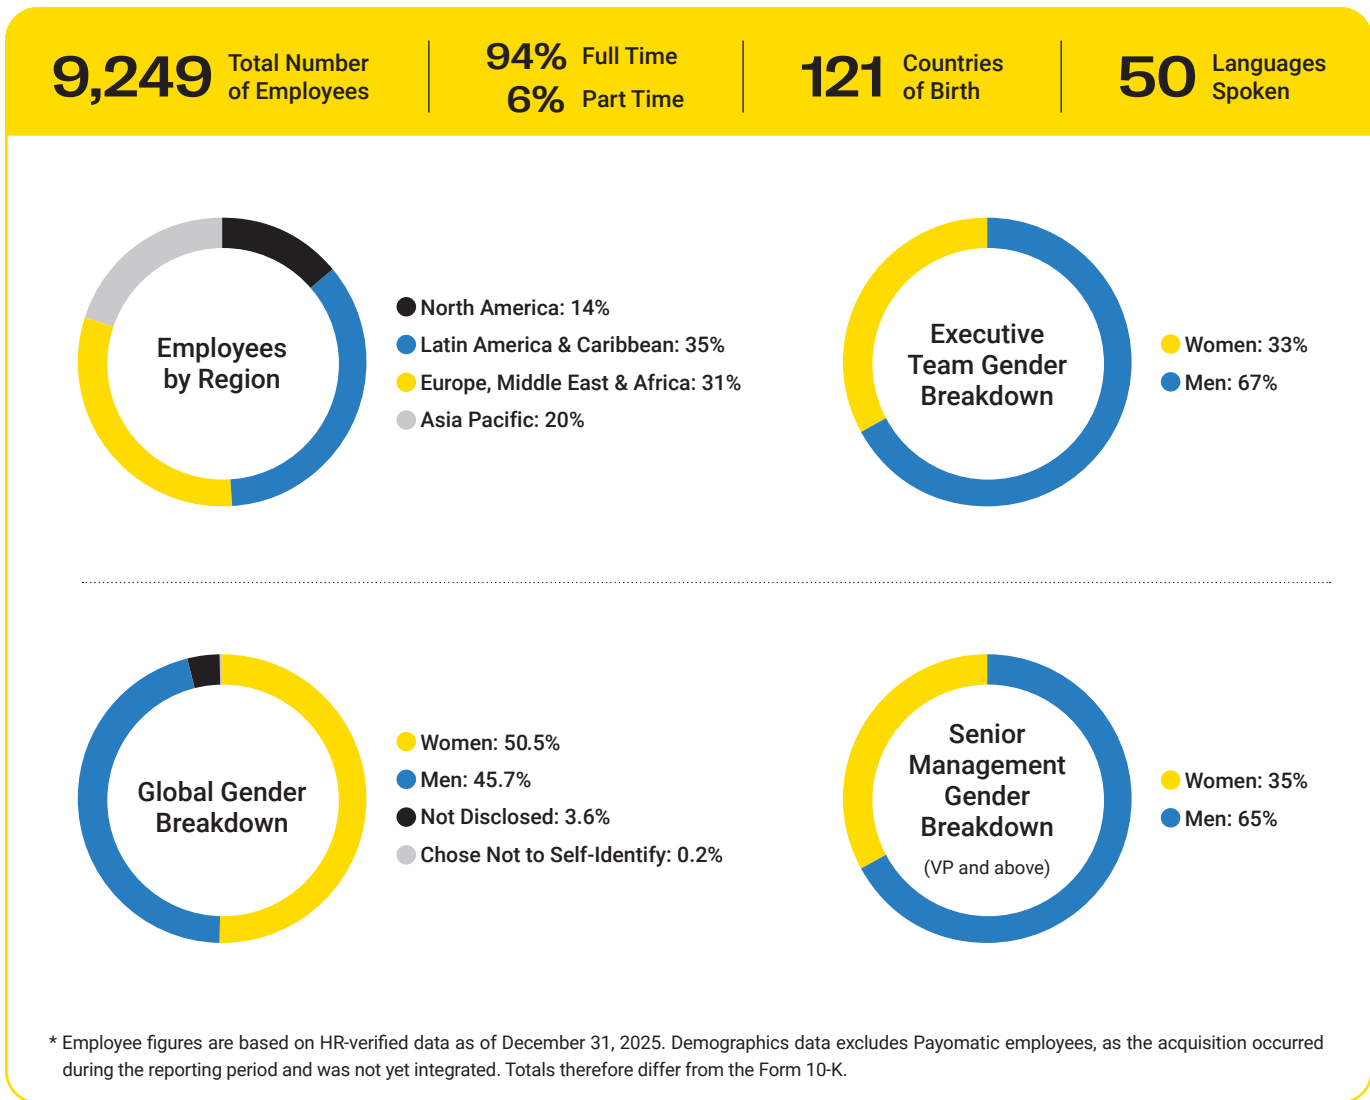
9,249 Total Number of Employees

94% Full Time
6% Part Time

121 Countries of Birth

50 Languages Spoken

Employees by Region

North America: 14%
Latin America & Caribbean: 35%
Europe, Middle East & Africa: 31%
Asia Pacific: 20%

Executive Team Gender Breakdown

Women: 33%
Men: 67%

Global Gender Breakdown

Women: 50.5%
Men: 45.7%
Not Disclosed: 3.6%
Chose Not to Self-Identify: 0.2%

Senior Management Gender Breakdown
(VP and above)

Women: 35%
Men: 65%

* Employee figures are based on HR-verified data as of December 31, 2025. Demographics data excludes Payomatic employees, as the acquisition occurred during the reporting period and was not yet integrated. Totals therefore differ from the Form 10-K.